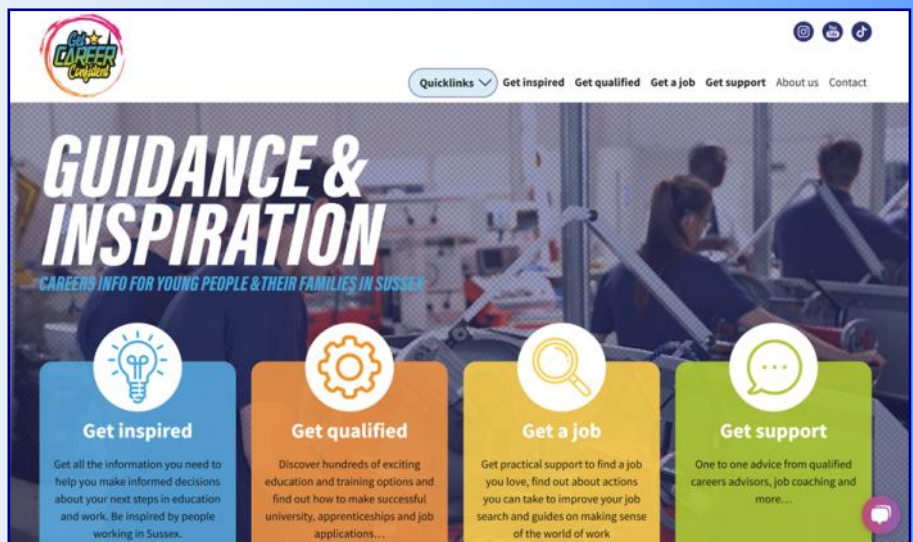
Get CAREER Confident

Quicklinks Get inspired Get qualified Get a job Get support About us Contact

GUIDANCE & INSPIRATION

CAREERS INFO FOR YOUNG PEOPLE &THEIR FAMILIES IN SUSSEX

Get inspired

Get all the information you need to help you make informed decisions about your next steps in education and work. Be inspired by people working in Sussex.

Get qualified

Discover hundreds of exciting education and training options and find out how to make successful university, apprenticeships and job applications...

Get a job

Get practical support to find a job you love, find out about actions you can take to improve your job search and guides on making sense of the world of work

Get support

One to one advice from qualified careers advisors, job coaching and more...